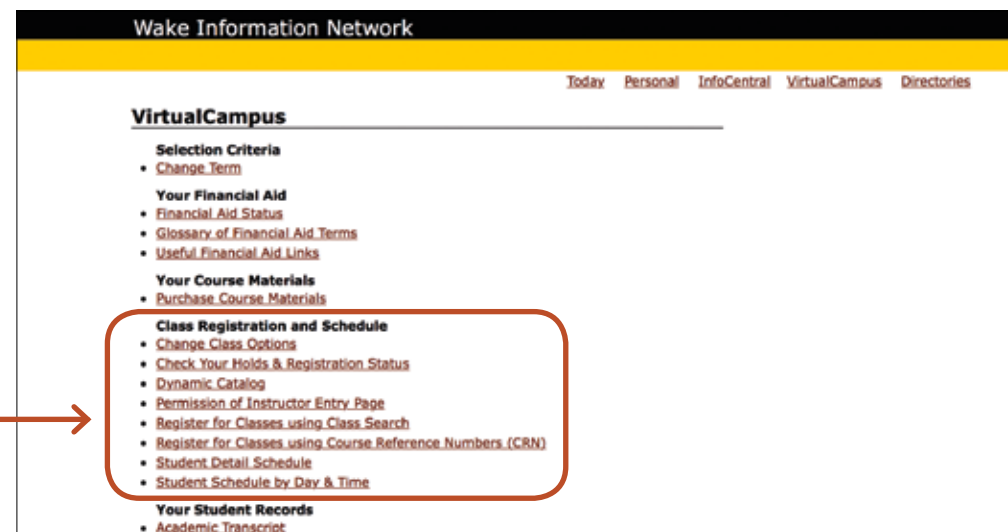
Wake Information Network

Today Personal InfoCentral VirtualCampus Directories

VirtualCampus

Selection Criteria
- Change Term

Your Financial Aid
- Financial Aid Status
- Glossary of Financial Aid Terms
- Useful Financial Aid Links

Your Course Materials
- Purchase Course Materials

Class Registration and Schedule
- Change Class Options
- Check Your Holds & Registration Status
- Dynamic Catalog
- Permission of Instructor Entry Page
- Register for Classes using Class Search
- Register for Classes using Course Reference Numbers (CRN)
- Student Detail Schedule
- Student Schedule by Day & Time

Your Student Records
- Academic Transcript